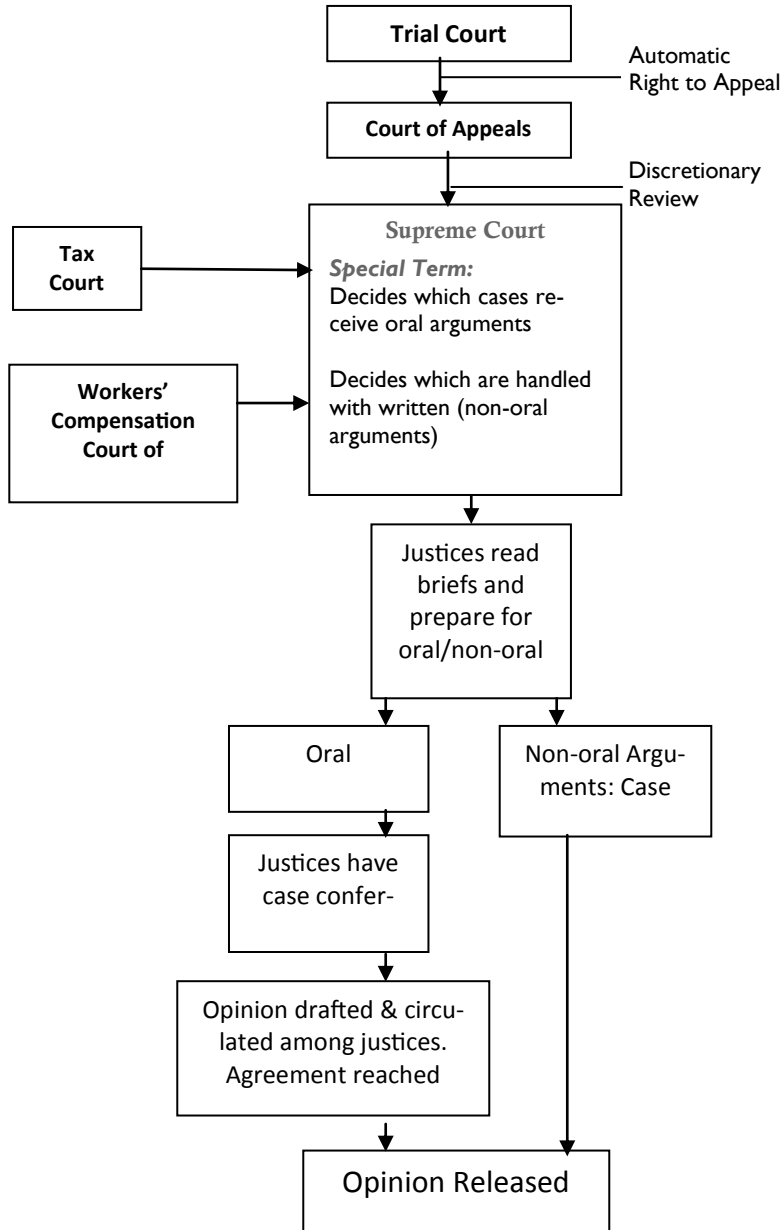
Trial Court

Automatic Right to Appeal

Court of Appeals

Discretionary Review

Supreme Court

Special Term:
Decides which cases receive oral arguments

Decides which are handled with written (non-oral arguments)

Tax Court

Workers' Compensation Court of

Justices read briefs and prepare for oral/non-oral

Oral

Non-oral Arguments: Case

Justices have case confer-

Opinion drafted & circulated among justices. Agreement reached

Opinion Released